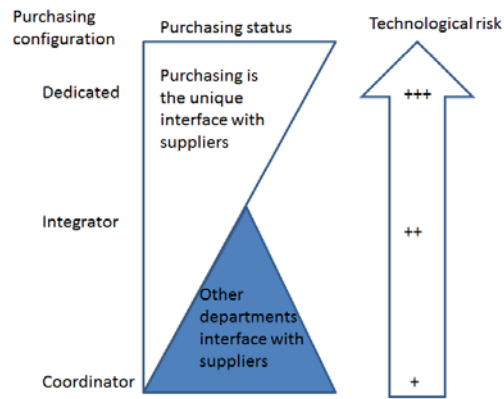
Purchasing configuration

Purchasing status

Technological risk

Dedicated

Purchasing is the unique interface with suppliers

+++

Integrator

++

Other departments interface with suppliers

Coordinator

+